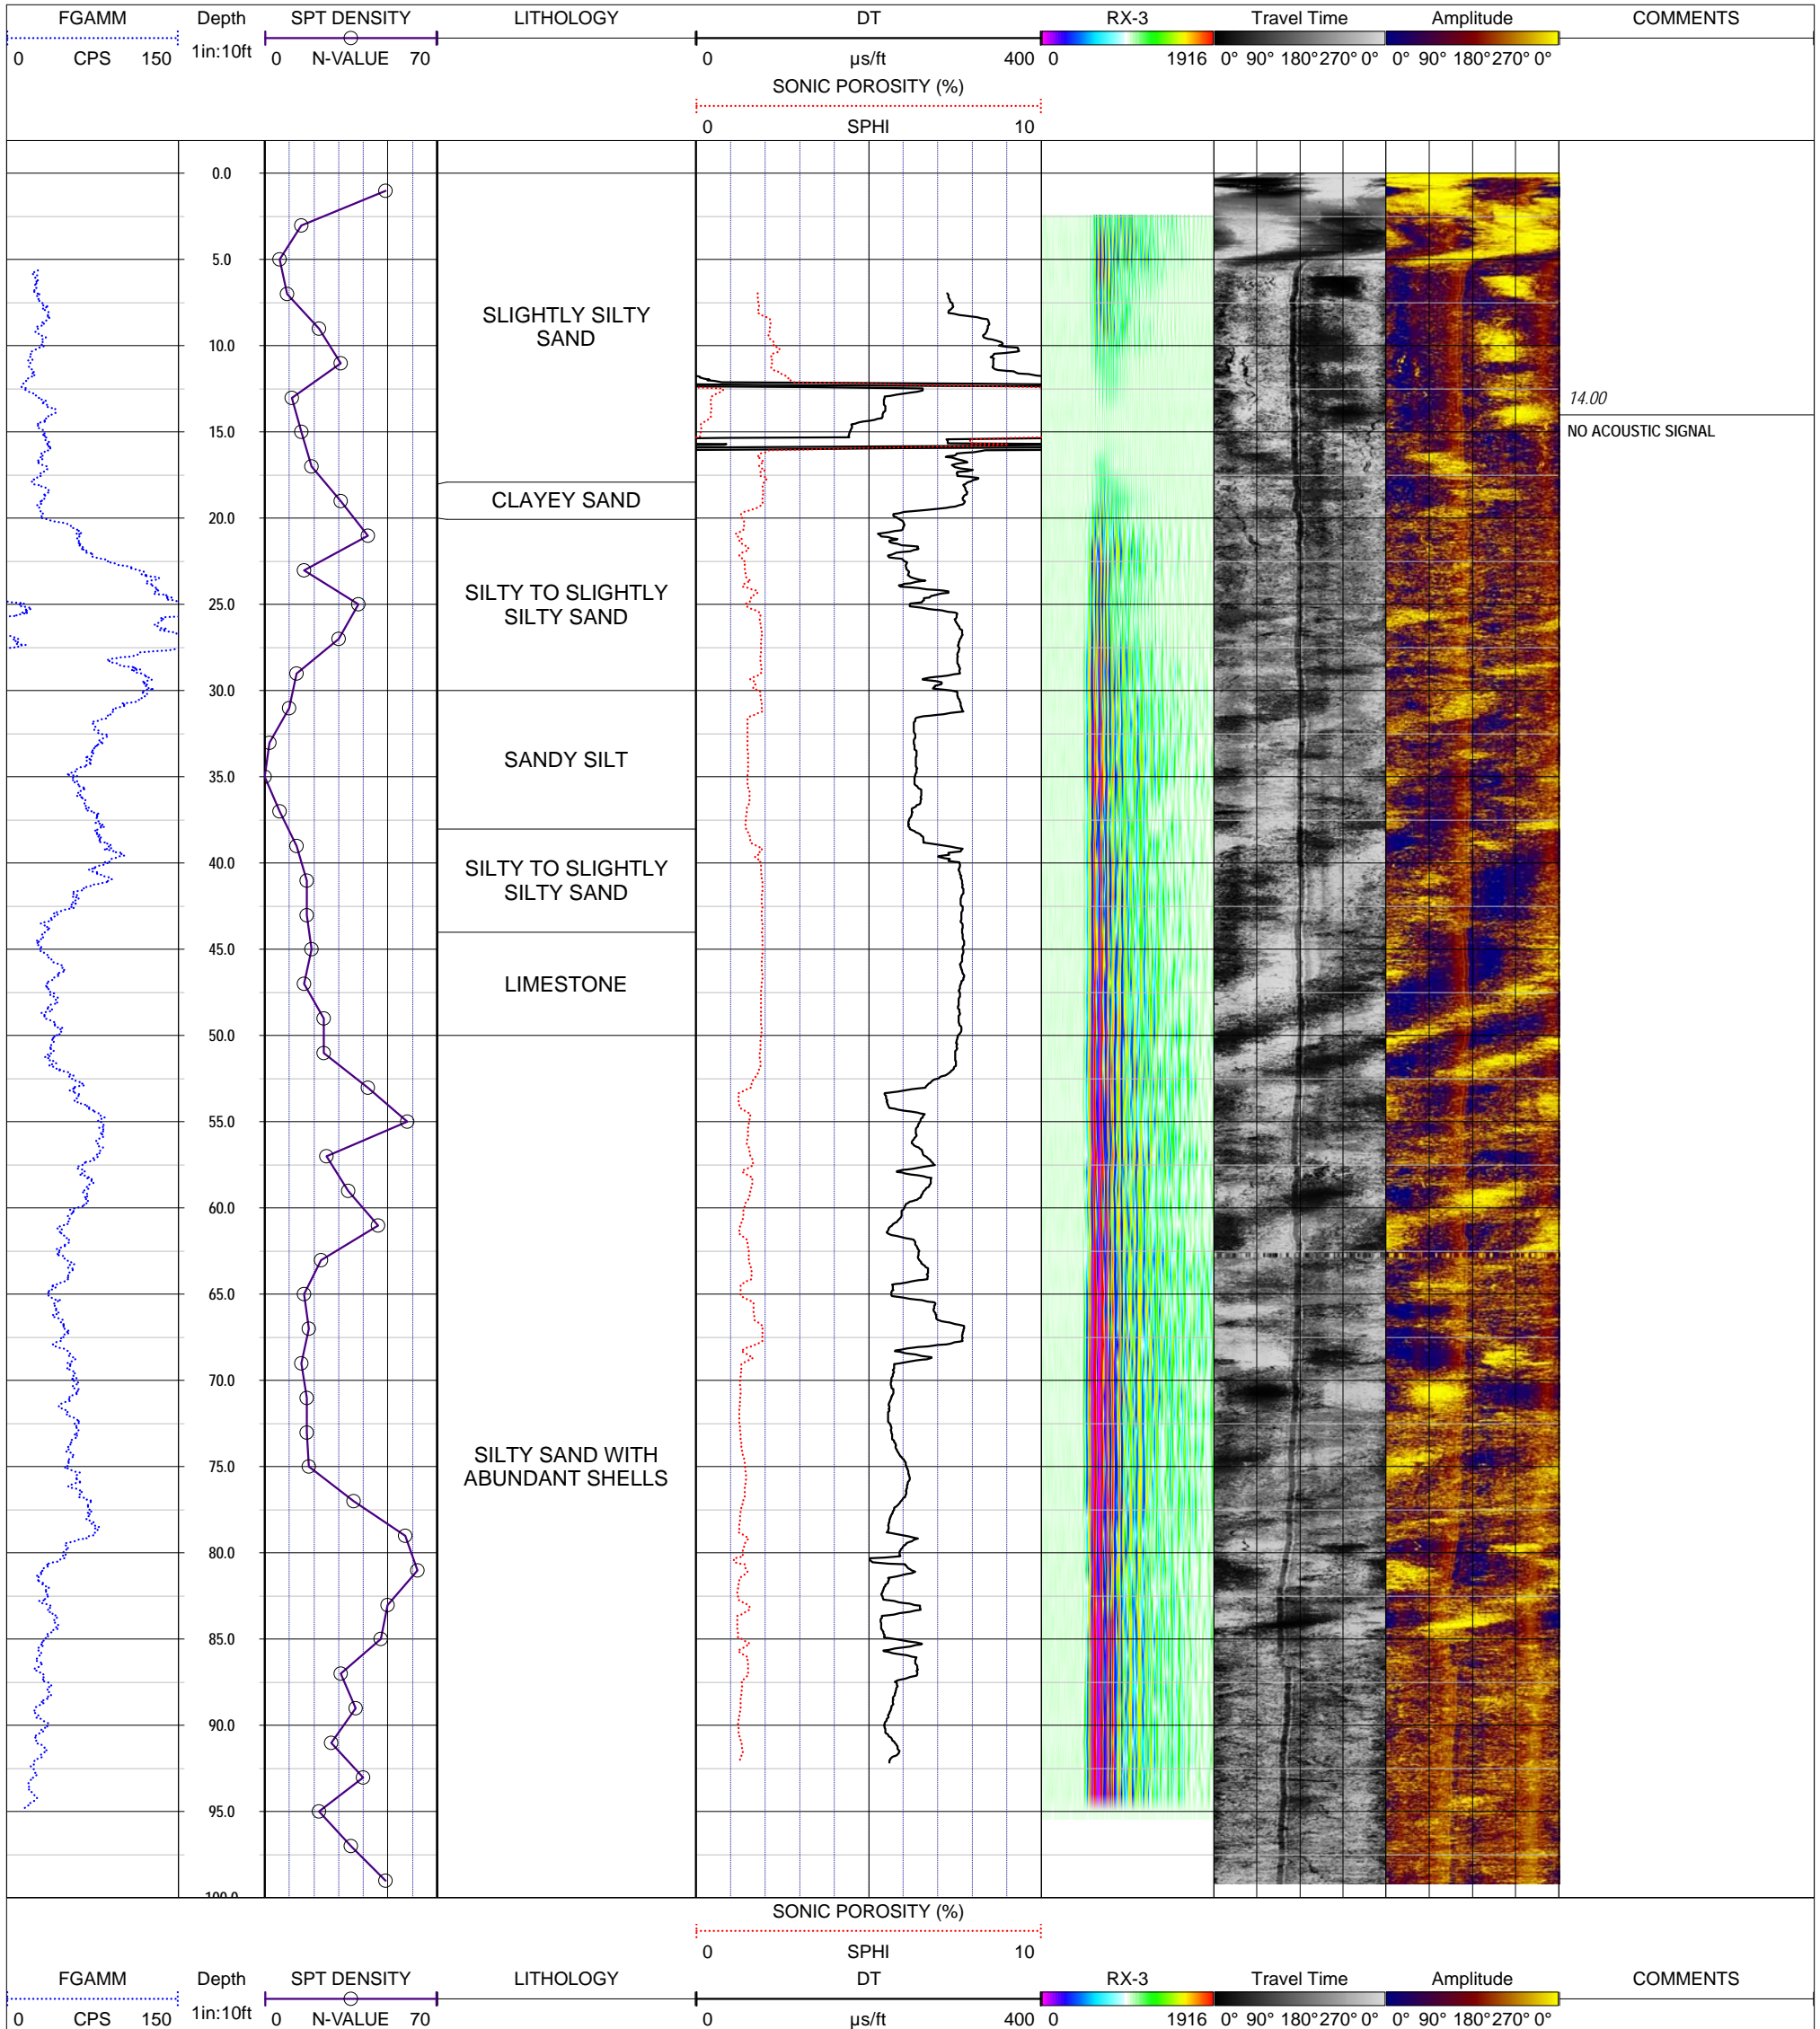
FGAMM
0 CPS 150

Depth
1in:10ft

SPT DENSITY
0 N-VALUE 70

LITHOLOGY

DT
0 μs/ft 400
SONIC POROSITY (%)
0 SPHI 10

RX-3
0 1916

Travel Time
0° 90° 180° 270° 0°

Amplitude
0° 90° 180° 270° 0°

COMMENTS

0.0
5.0
10.0
15.0
20.0
25.0
30.0
35.0
40.0
45.0
50.0
55.0
60.0
65.0
70.0
75.0
80.0
85.0
90.0
95.0
100.0

SLIGHTLY SILTY SAND

CLAYEY SAND

SILTY TO SLIGHTLY SILTY SAND

SANDY SILT

SILTY TO SLIGHTLY SILTY SAND

LIMESTONE

SILTY SAND WITH ABUNDANT SHELLS

14.00
NO ACOUSTIC SIGNAL

SONIC POROSITY (%)
0 SPHI 10

FGAMM
0 CPS 150

Depth
1in:10ft

SPT DENSITY
0 N-VALUE 70

LITHOLOGY

DT
0 μs/ft 400

RX-3
0 1916

Travel Time
0° 90° 180° 270° 0°

Amplitude
0° 90° 180° 270° 0°

COMMENTS